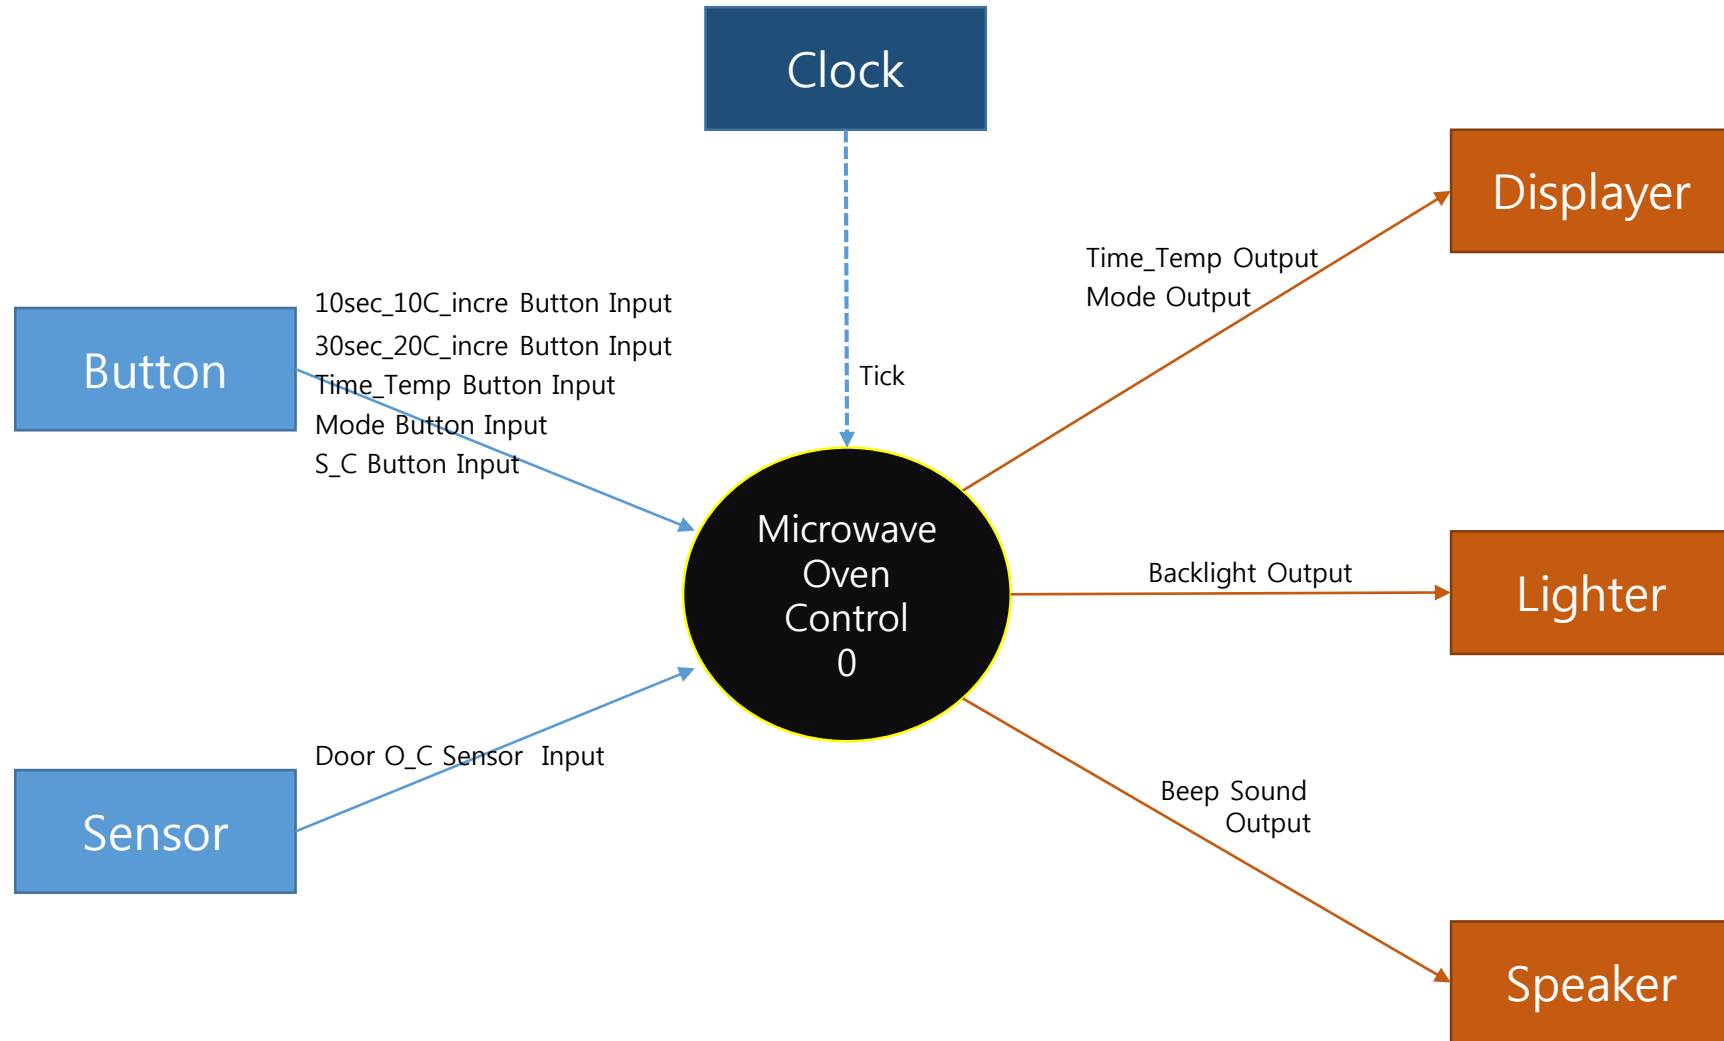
Clock

Displayer

Button

10sec_10C_incre Button Input
30sec_20C_incre Button Input
Time_Temp Button Input
Mode Button Input
S_C Button Input

Tick

Time_Temp Output
Mode Output

Microwave Oven Control 0

Backlight Output

Lighter

Door O_C Sensor Input

Sensor

Beep Sound Output

Speaker